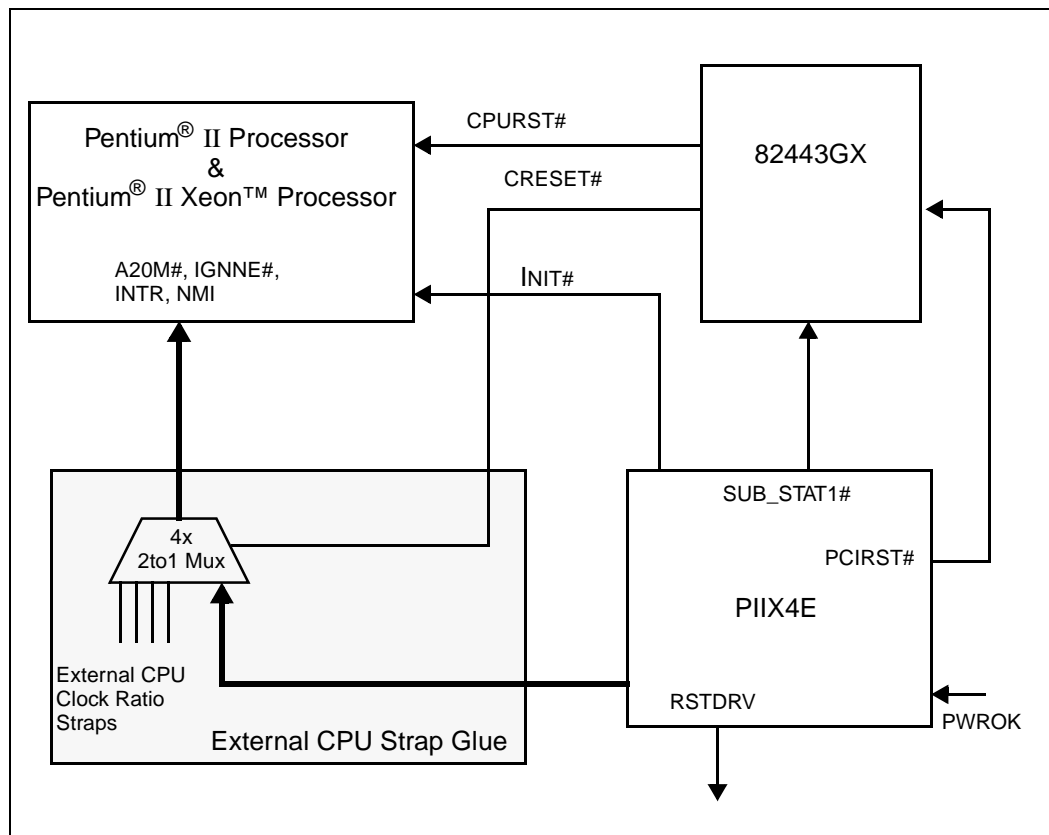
Pentium® II Processor
&
Pentium® II Xeon™ Processor

A20M#, IGNNE#,
INTR, NMI

CPURST#

CRESET#

INIT#

82443GX

4x
2to1 Mux

External CPU
Clock Ratio
Straps

External CPU Strap Glue

SUB_STAT1#

PCIRST#

PIIX4E

RSTDRV

PWROK